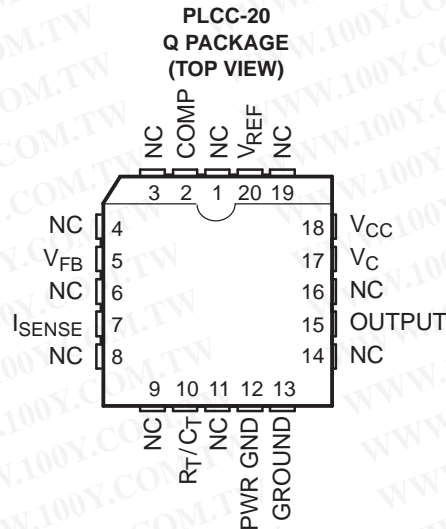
PLCC-20
Q PACKAGE
(TOP VIEW)

NC
COMP
NC
$V_{REF}$
NC

3 2 1 20 19

NC 4
$V_{FB}$ 5
NC 6
$I_{SENSE}$ 7
NC 8

18 $V_{CC}$
17 $V_{C}$
16 NC
15 OUTPUT
14 NC

9 10 11 12 13

NC
$R_T/C_T$
NC
PWR GND
GROUND

WWW.100Y.COM.TW